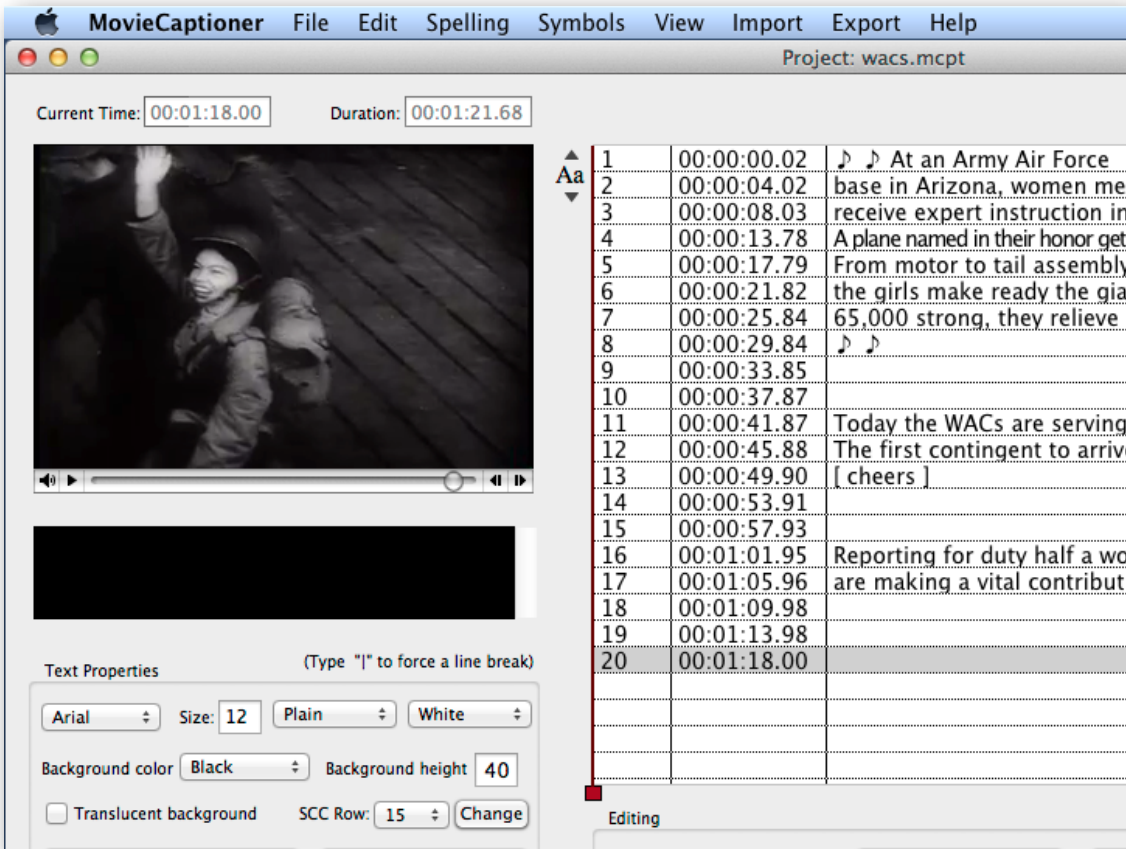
MovieCaptioner File Edit Spelling Symbols View Import Export Help

Project: wacs.mcpt

Current Time: 00:01:18.00 Duration: 00:01:21.68

Aa

| | | |
|---|---|---|
| 1 | 00:00:00.02 | ♪ ♪ At an Army Air Force |
| 2 | 00:00:04.02 | base in Arizona, women me |
| 3 | 00:00:08.03 | receive expert instruction in |
| 4 | 00:00:13.78 | A plane named in their honor get |
| 5 | 00:00:17.79 | From motor to tail assembly |
| 6 | 00:00:21.82 | the girls make ready the gia |
| 7 | 00:00:25.84 | 65,000 strong, they relieve |
| 8 | 00:00:29.84 | ♪ ♪ |
| 9 | 00:00:33.85 | |
| 10 | 00:00:37.87 | |
| 11 | 00:00:41.87 | Today the WACs are serving |
| 12 | 00:00:45.88 | The first contingent to arrive |
| 13 | 00:00:49.90 | [ cheers ] |
| 14 | 00:00:53.91 | |
| 15 | 00:00:57.93 | |
| 16 | 00:01:01.95 | Reporting for duty half a wo |
| 17 | 00:01:05.96 | are making a vital contribut |
| 18 | 00:01:09.98 | |
| 19 | 00:01:13.98 | |
| 20 | 00:01:18.00 | |

Text Properties (Type "|" to force a line break)

Arial Size: 12 Plain White

Background color Black Background height 40

Translucent background SCC Row: 15 Change

Editing